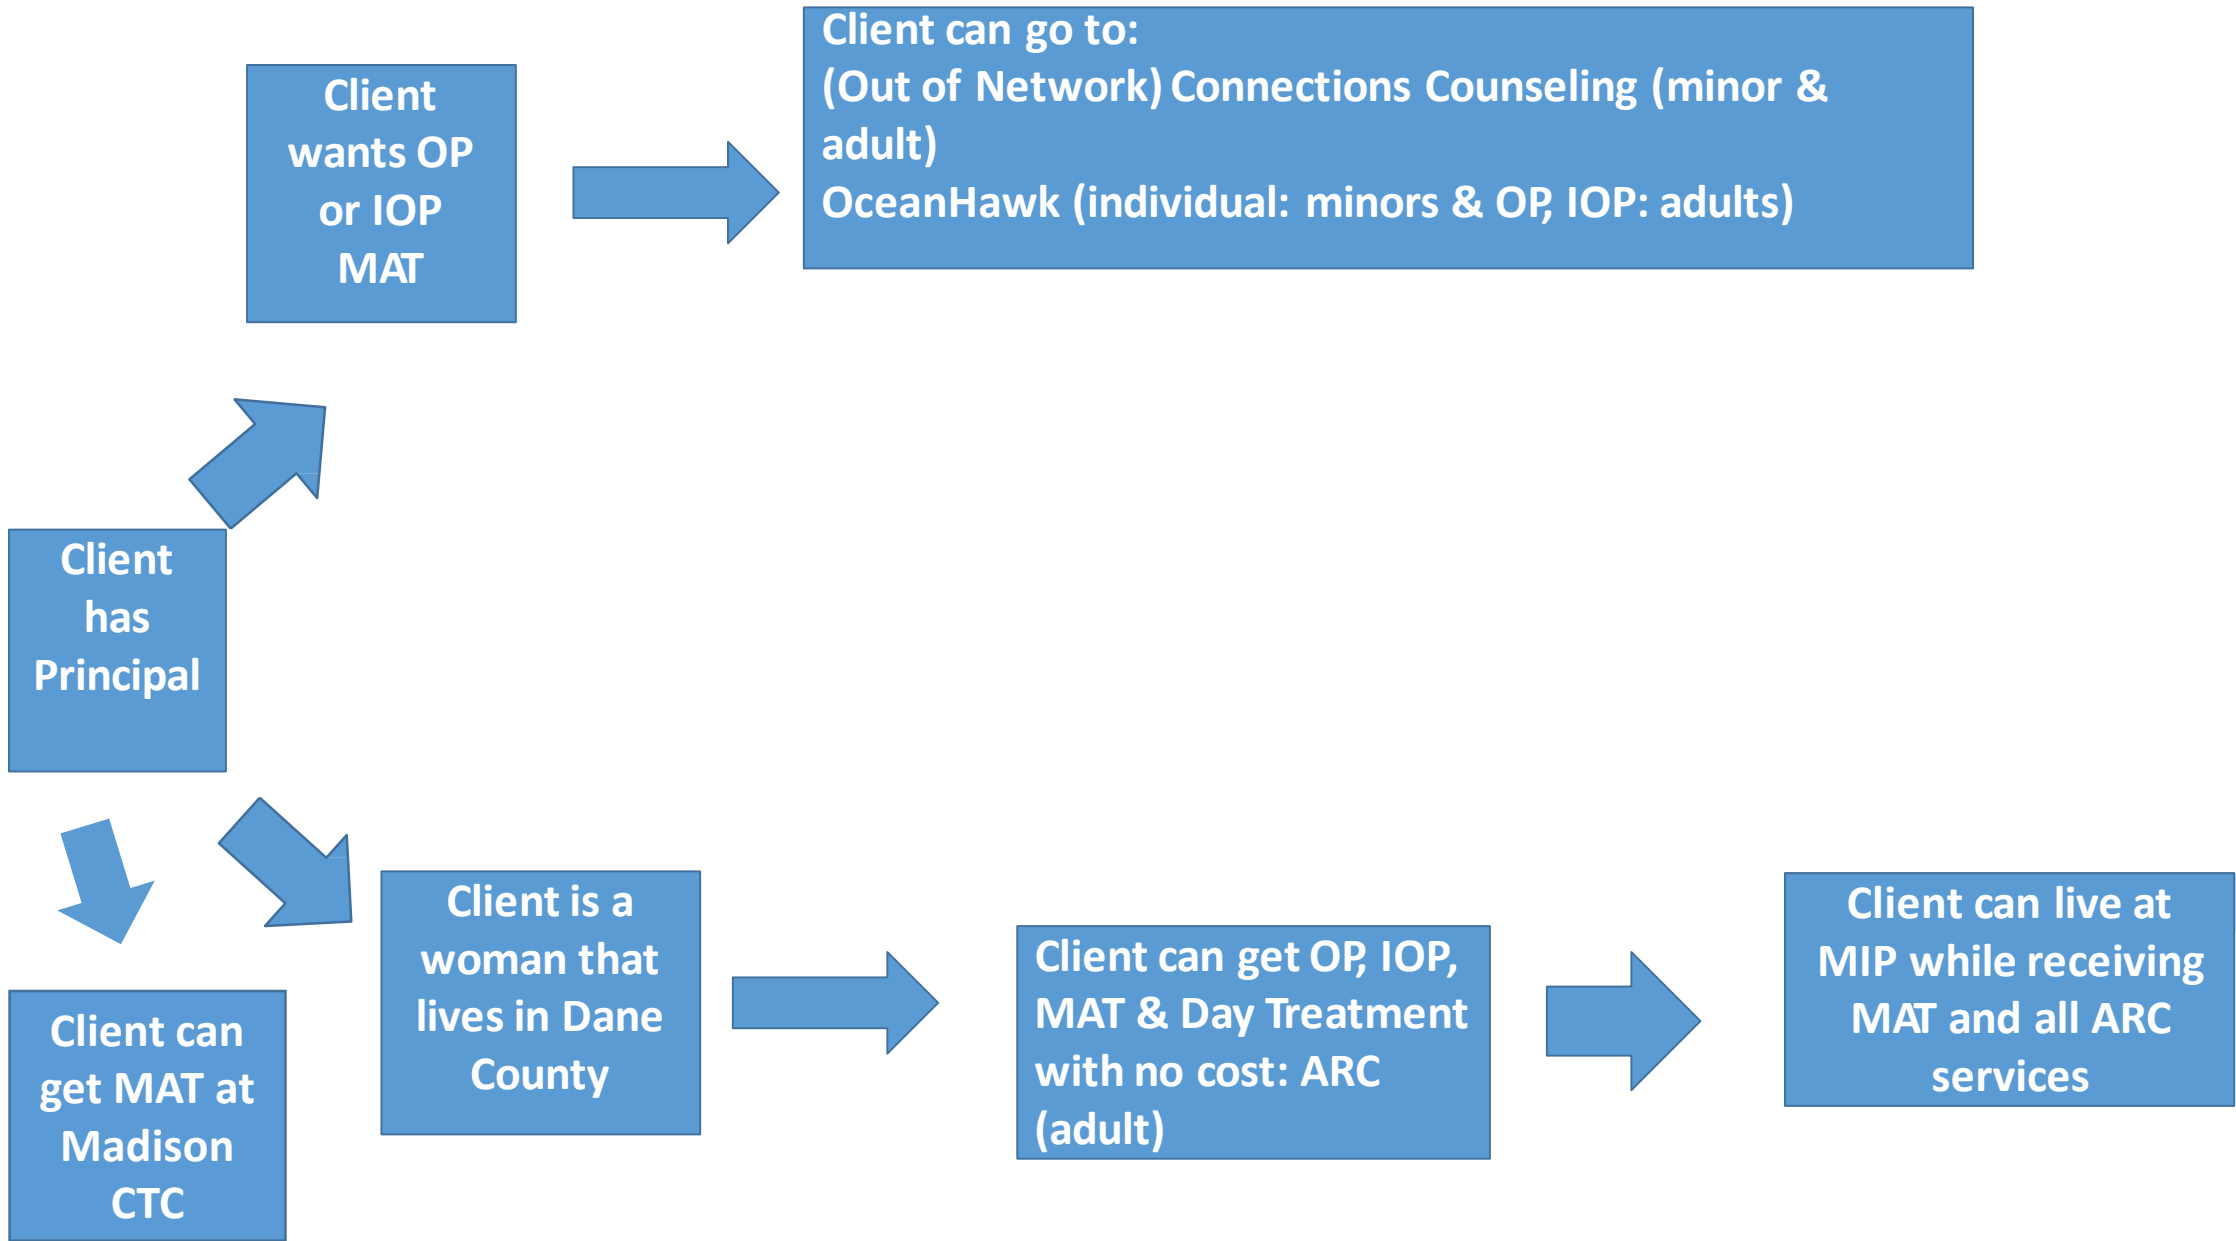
Client wants OP or IOP MAT

Client can go to:
(Out of Network) Connections Counseling (minor & adult)
OceanHawk (individual: minors & OP, IOP: adults)

Client has Principal

Client can get MAT at Madison CTC

Client is a woman that lives in Dane County

Client can get OP, IOP, MAT & Day Treatment with no cost: ARC (adult)

Client can live at MIP while receiving MAT and all ARC services